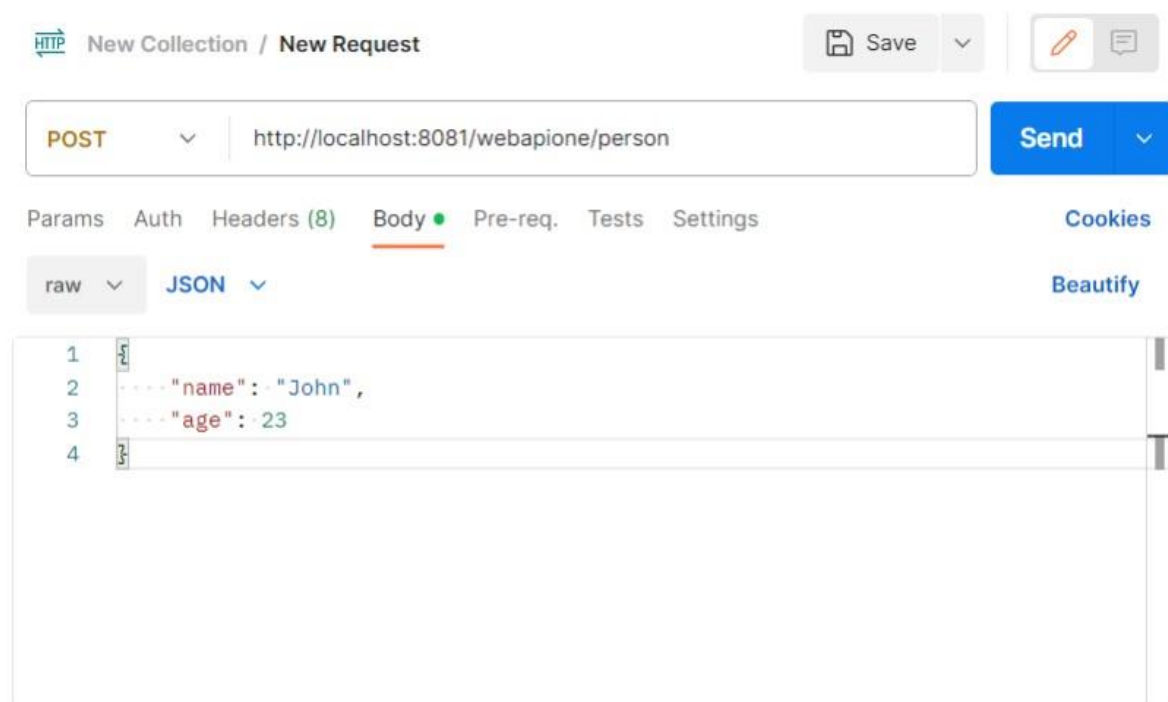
HTTP New Collection / New Request

Save

POST http://localhost:8081/webapione/person

Send

Params Auth Headers (8) Body Pre-req. Tests Settings Cookies

raw JSON Beautify

1 {
2 "name": "John",
3 "age": 23
4 }